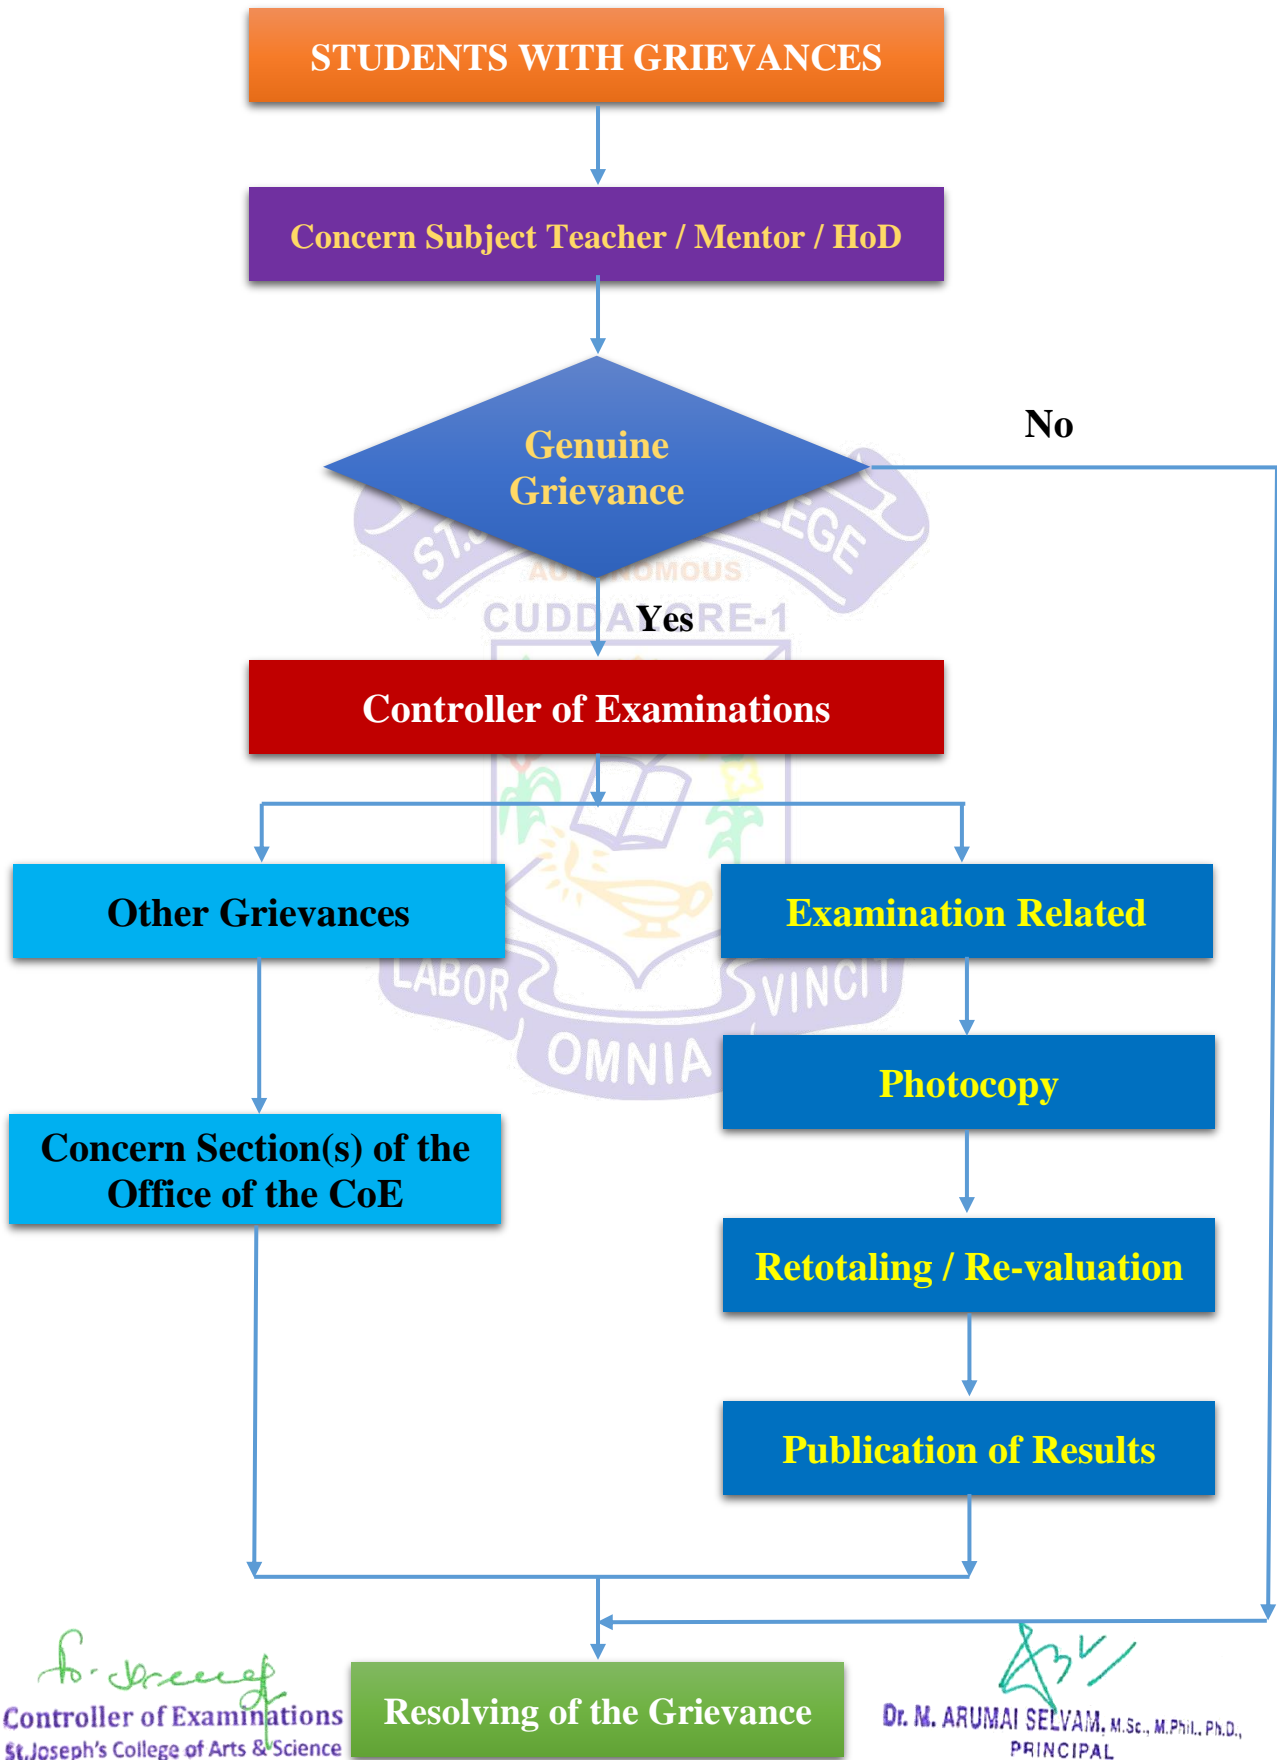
STUDENTS WITH GRIEVANCES

Concern Subject Teacher / Mentor / HoD

Genuine Grievance

No

ST. JOSEPH'S COLLEGE
AUTONOMOUS
CUDDALORE-1

Yes

Controller of Examinations

Other Grievances

Examination Related

LABOR OMNIA VINCIT

Photocopy

Concern Section(s) of the Office of the CoE

Retotaling / Re-valuation

Publication of Results

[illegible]
Controller of Examinations
St.Joseph's College of Arts & Science

Resolving of the Grievance

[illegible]
Dr. M. ARUMAI SELVAM, M.Sc., M.Phil., Ph.D.,
PRINCIPAL